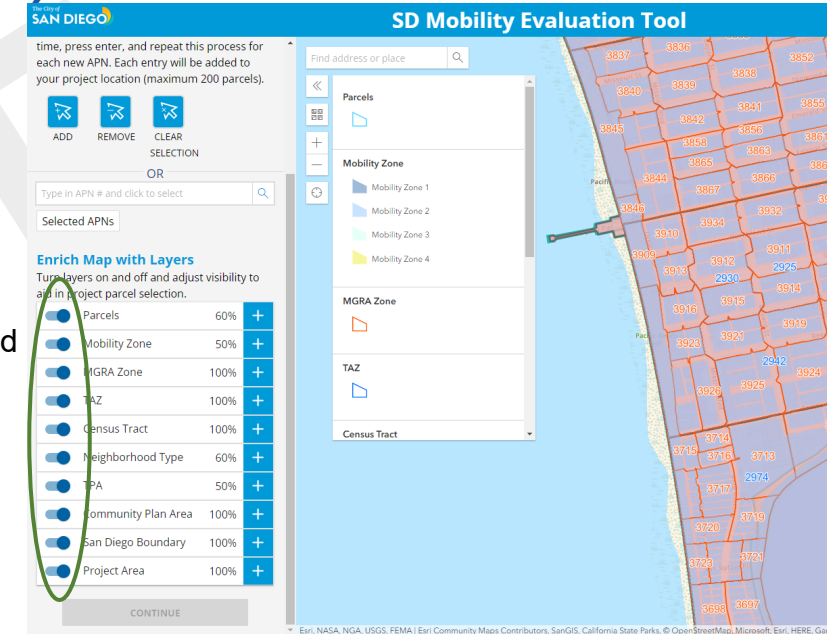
The City of
SAN DIEGO

SD Mobility Evaluation Tool

time, press enter, and repeat this process for each new APN. Each entry will be added to your project location (maximum 200 parcels).

ADD
REMOVE
CLEAR SELECTION

OR

Type in APN # and click to select

Selected APNs

Enrich Map with Layers

Turn layers on and off and adjust visibility to aid in project parcel selection.

| | | |
|---|---|---|
| Parcels | 60% | + |
| Mobility Zone | 50% | + |
| MGRA Zone | 100% | + |
| TAZ | 100% | + |
| Census Tract | 100% | + |
| Neighborhood Type | 60% | + |
| TPA | 50% | + |
| Community Plan Area | 100% | + |
| San Diego Boundary | 100% | + |
| Project Area | 100% | + |

CONTINUE

d

Find address or place

Parcels

Mobility Zone
Mobility Zone 1
Mobility Zone 2
Mobility Zone 3
Mobility Zone 4

MGRA Zone

TAZ

Census Tract

3837 3836 3852 3838 3840 3839 3855 3841 3842 3845 3856 3861 3858 3863 3865 3844 3866 3867 3846 3934 3932 3910 3909 3911 3912 3913 2925 2930 3914 3915 3916 3919 3921 3923 2942 3924 3926 3925 3714 3715 3716 3713 2974 3717 3719 3720 3721 3723 3698 3697

Pacif

Pacif

Esri, NASA, NGA, USGS, FEMA | Esri Community Maps Contributors, SanGIS, California State Parks, © OpenStreetMap, Microsoft, Esri, HERE, Ga